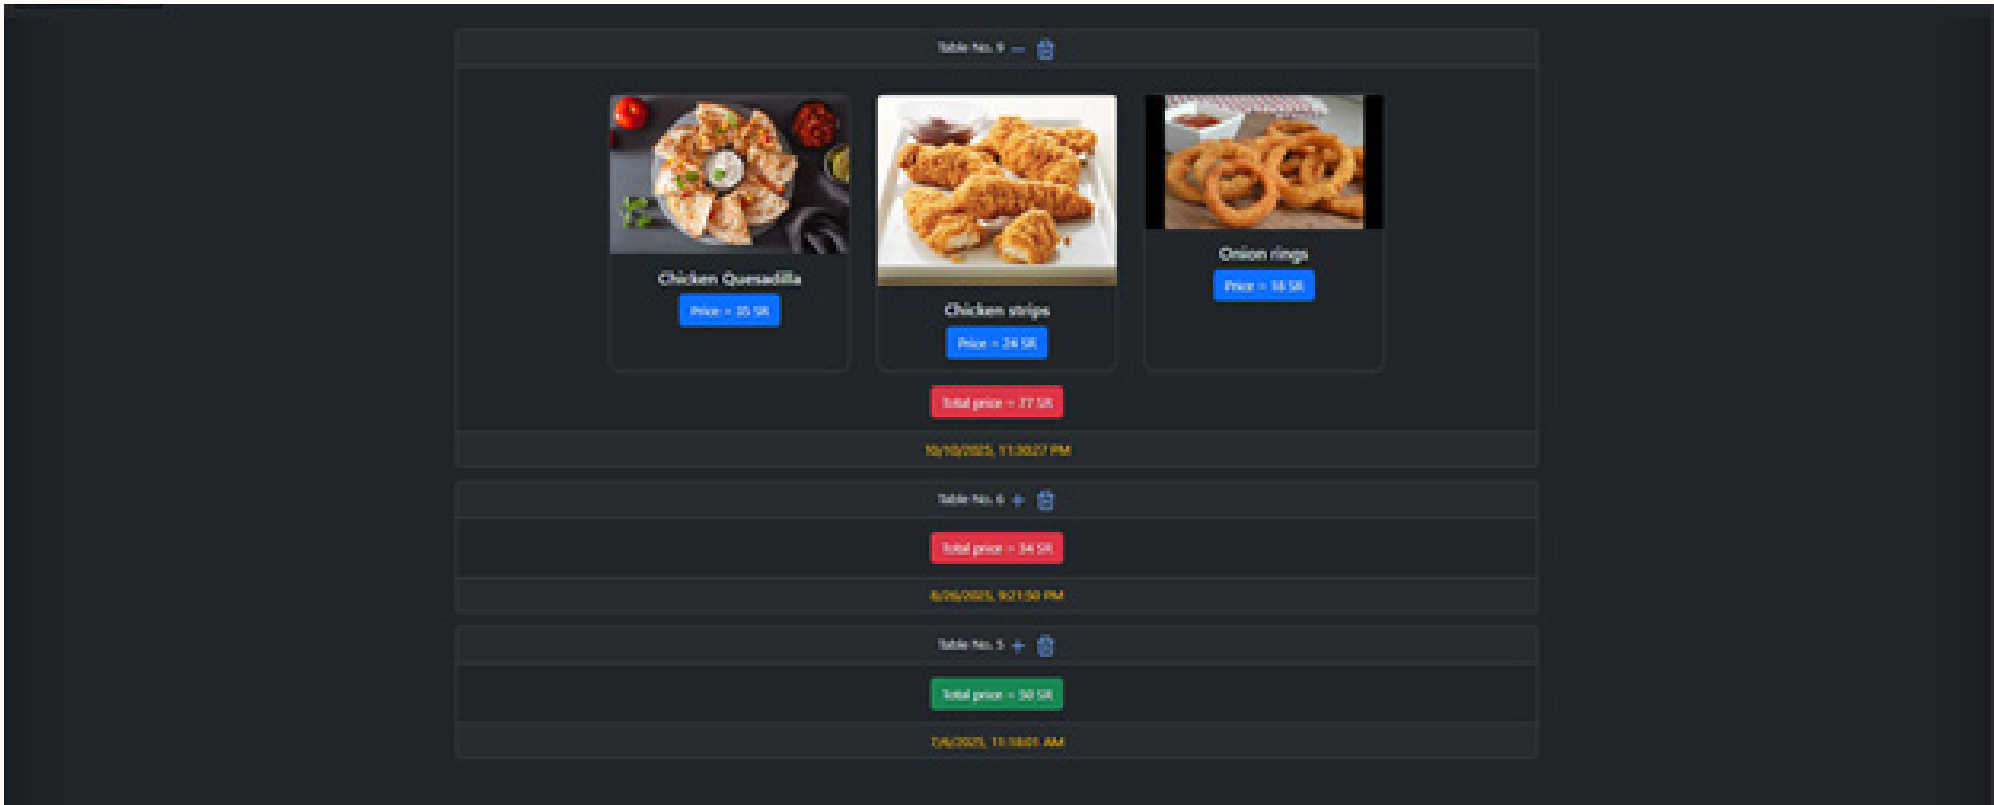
Table No. 9 —

Chicken Quesadilla

Price = 35 SR

Chicken strips

Price = 24 SR

Onion rings

Price = 18 SR

Total price = 77 SR

10/10/2025, 11:30:27 PM

Table No. 6 +

Total price = 34 SR

8/26/2025, 9:21:50 PM

Table No. 5 +

Total price = 50 SR

7/6/2025, 11:18:01 AM